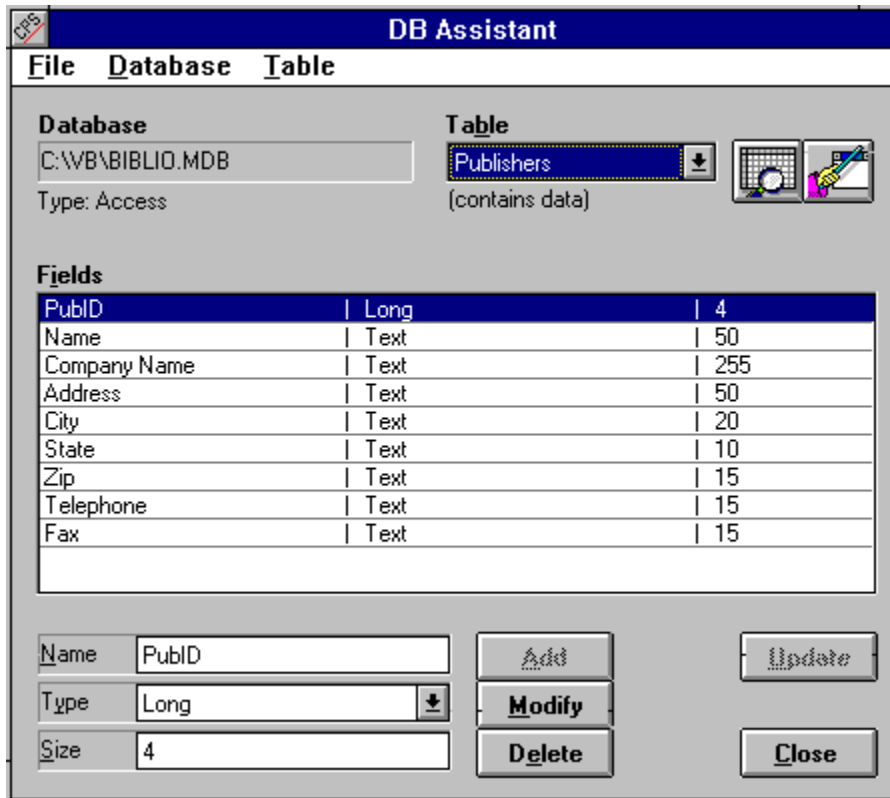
CFS

DB Assistant

File Database Table

Database

C:\VB\BIBLIO.MDB

Type: Access

Table

Publishers

(contains data)

Fields

| | | |
|---|---|---|
| PubID | Long | 4 |
| Name | Text | 50 |
| Company Name | Text | 255 |
| Address | Text | 50 |
| City | Text | 20 |
| State | Text | 10 |
| Zip | Text | 15 |
| Telephone | Text | 15 |
| Fax | Text | 15 |

Name PubID

Type Long

Size 4

Add

Modify

Delete

Update

Close